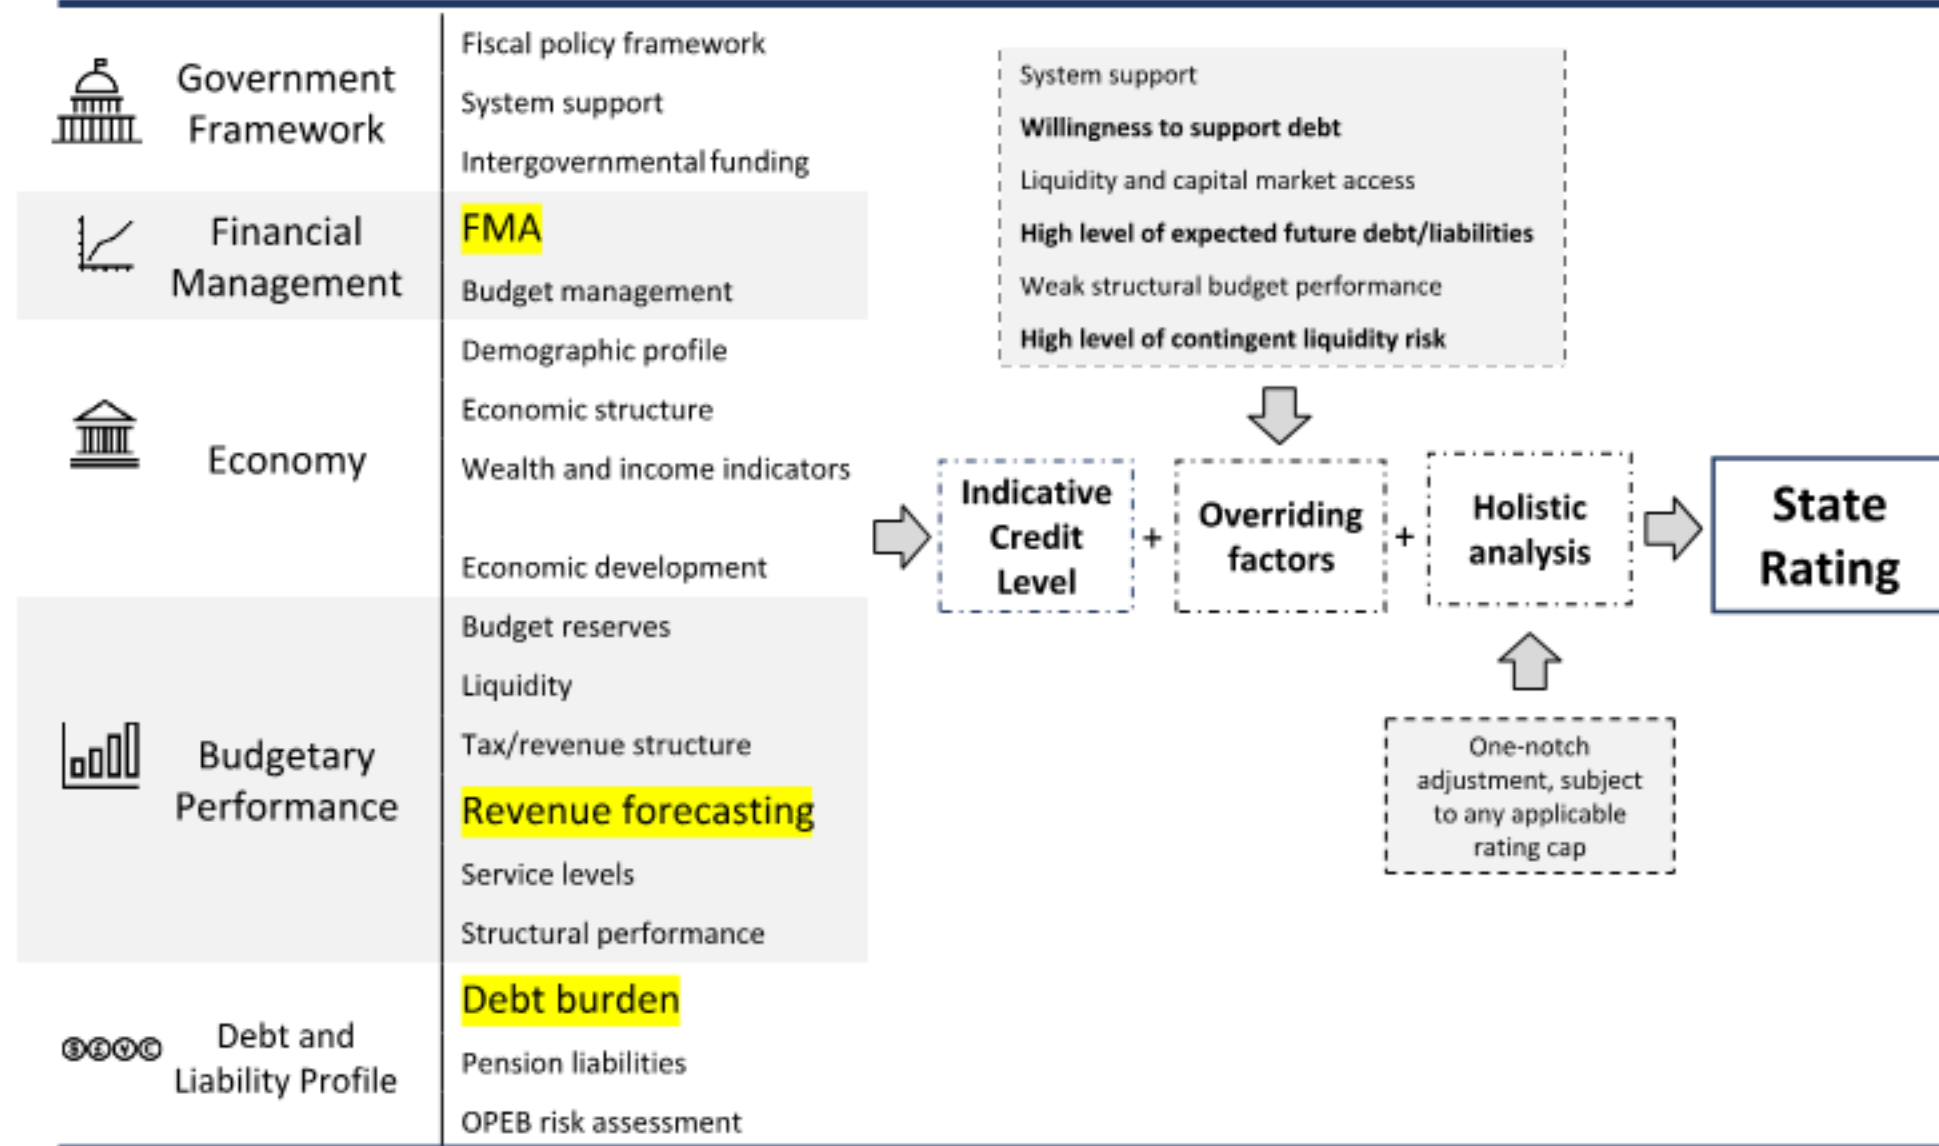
Government Framework

Fiscal policy framework

System support

Intergovernmental funding

Financial Management

FMA

Budget management

Economy

Demographic profile

Economic structure

Wealth and income indicators

Economic development

Budgetary Performance

Budget reserves

Liquidity

Tax/revenue structure

Revenue forecasting

Service levels

Structural performance

Debt and Liability Profile

Debt burden

Pension liabilities

OPEB risk assessment

System support

**Willingness to support debt**

Liquidity and capital market access

**High level of expected future debt/liabilities**

Weak structural budget performance

**High level of contingent liquidity risk**

Indicative Credit Level + Overriding factors + Holistic analysis

State Rating

One-notch adjustment, subject to any applicable rating cap